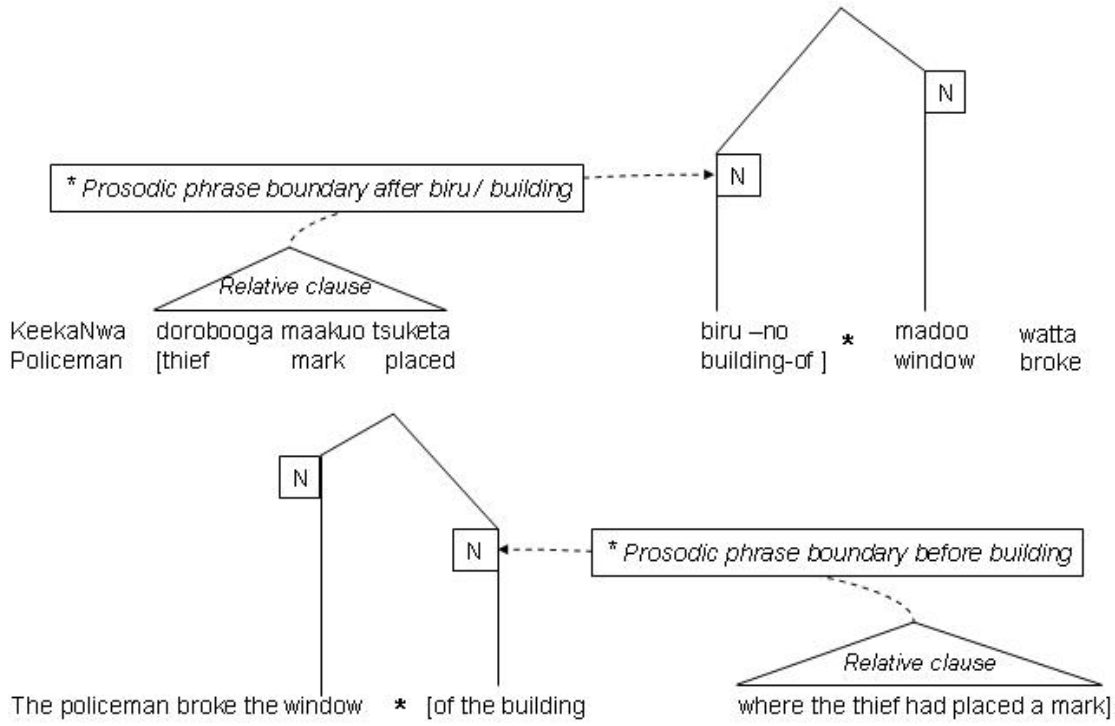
* Prosodic phrase boundary after biru / building

N

N

Relative clause

KeekaNwa dorobooga maakuo tsuketa
Policeman [thief mark placed

biru –no
building-of ]

*

madoo
window

watta
broke

N

N

* Prosodic phrase boundary before building

Relative clause

The policeman broke the window * [of the building

where the thief had placed a mark]